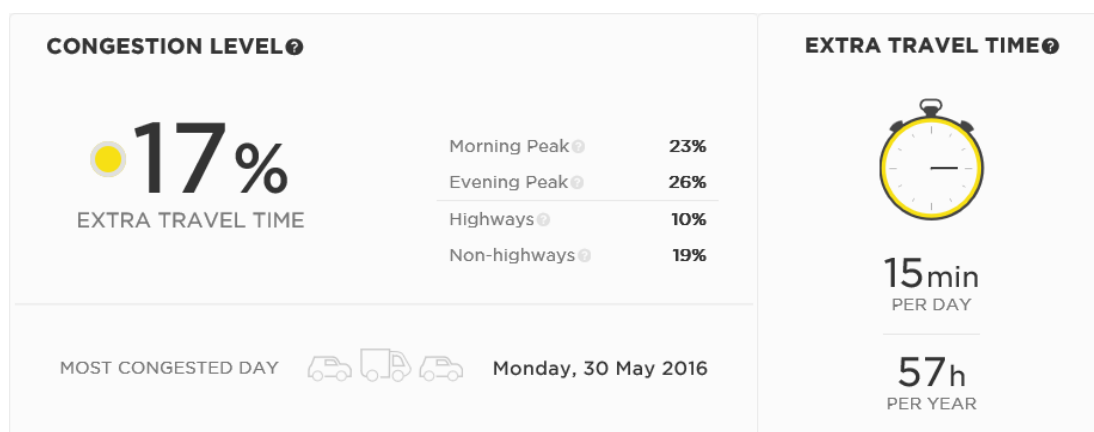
CONGESTION LEVEL

17%
EXTRA TRAVEL TIME

| | |
|---|---|
| Morning Peak | 23% |
| Evening Peak | 26% |
| Highways | 10% |
| Non-highways | 19% |

MOST CONGESTED DAY Monday, 30 May 2016

EXTRA TRAVEL TIME

15min
PER DAY

57h
PER YEAR